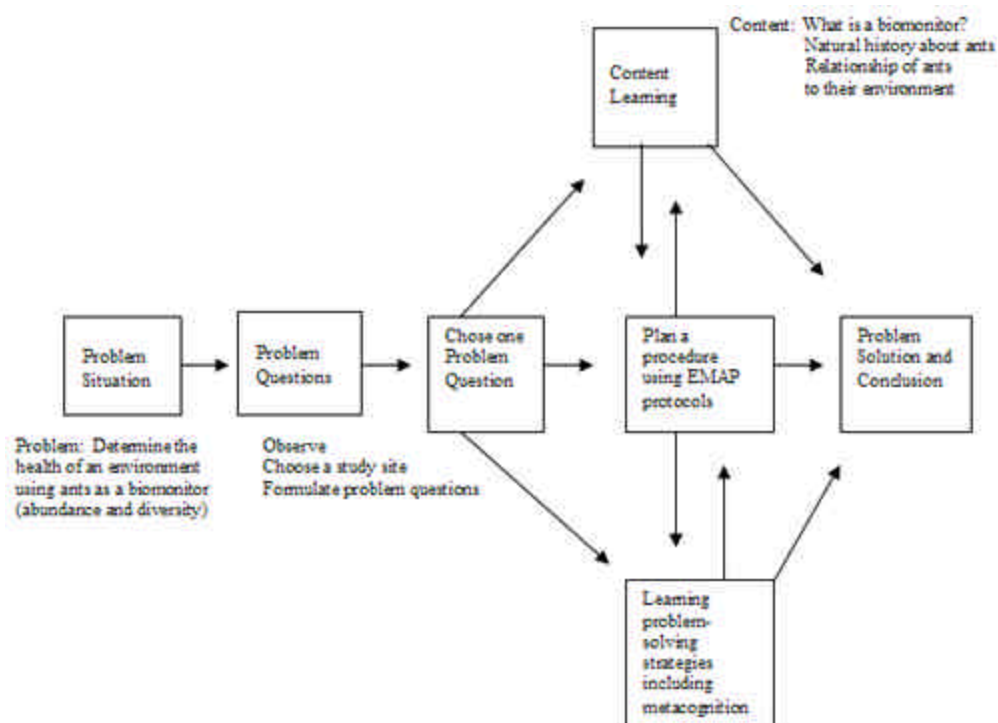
Content: What is a biomonitor?
Natural history about ants
Relationship of ants to their environment

Content Learning

Problem Situation

Problem Questions

Chose one Problem Question

Plan a procedure using EMAP protocols

Problem Solution and Conclusion

Problem: Determine the health of an environment using ants as a biomonitor (abundance and diversity)

Observe
Choose a study site
Formulate problem questions

Learning problem-solving strategies including metacognition